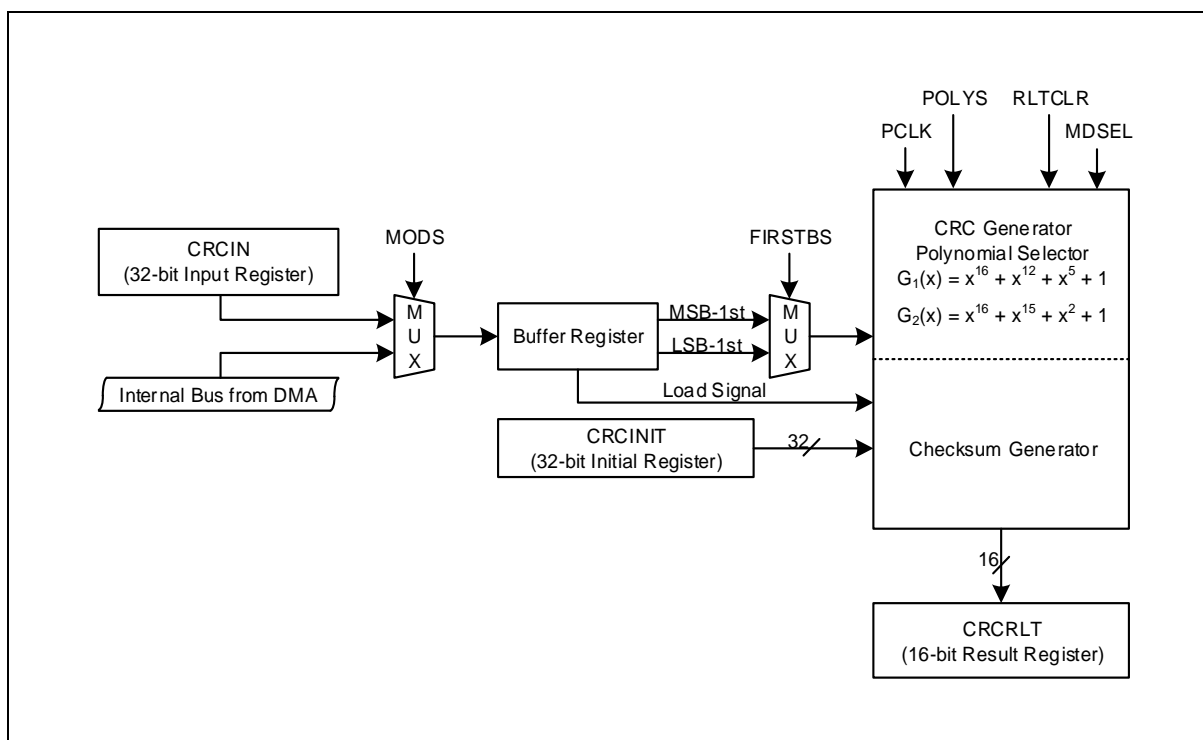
PCLK
POLYS
RLTCLR
MDSEL

CRCIN
(32-bit Input Register)

MODS

M
U
X

Internal Bus from DMA

Buffer Register

FIRSTBS

MSB-1st
LSB-1st

M
U
X

Load Signal

CRC Generator
Polynomial Selector
$G_1(x) = x^{16} + x^{12} + x^5 + 1$
$G_2(x) = x^{16} + x^{15} + x^2 + 1$

CRCINIT
(32-bit Initial Register)

32

Checksum Generator

16

CRCRLT
(16-bit Result Register)